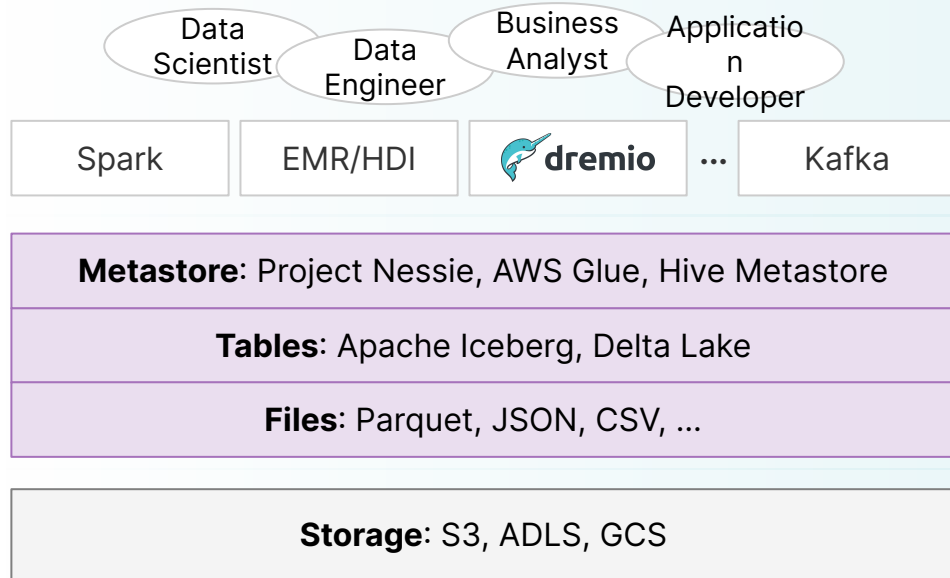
Data Scientist

Data Engineer

Business Analyst

Applicatio n Developer

Spark | EMR/HDI | dremio | ... | Kafka

**Metastore**: Project Nessie, AWS Glue, Hive Metastore

**Tables**: Apache Iceberg, Delta Lake

**Files**: Parquet, JSON, CSV, ...

**Storage**: S3, ADLS, GCS